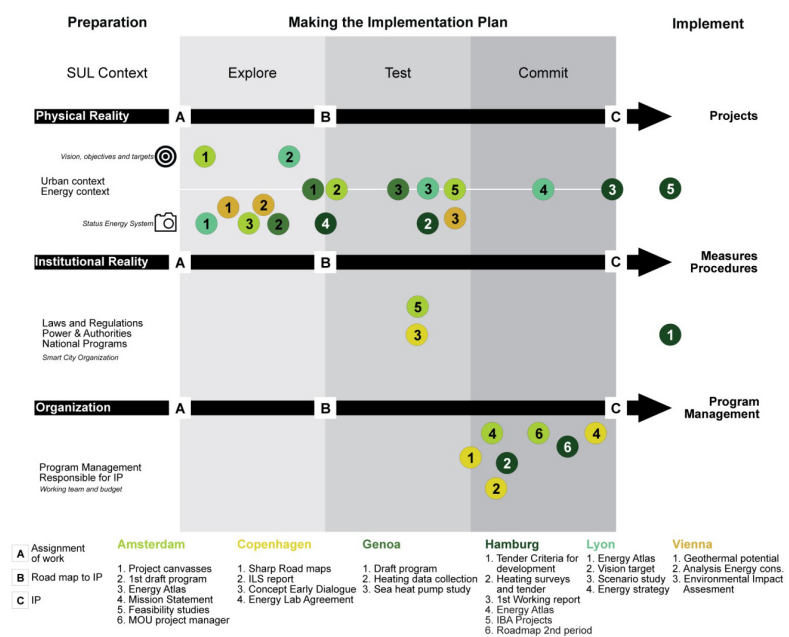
Preparation

Making the Implementation Plan

Implement

SUL Context

Explore

Test

Commit

Physical Reality

A

B

C

Projects

Vision, objectives and targets

1 2

Urban context
Energy context

1 2 3 3 5 4 3 5

Status Energy System

1 2 1 3 2 4 2 3

Institutional Reality

A

B

C

Measures Procedures

Laws and Regulations
Power & Authorities
National Programs
Smart City Organization

5 3 1

Organization

A

B

C

Program Management

Program Management
Responsible for IP
Working team and budget

4 6 4 1 2 6 2

A Assignment of work

B Road map to IP

C IP

Amsterdam
1. Project canvasses
2. 1st draft program
3. Energy Atlas
4. Mission Statement
5. Feasibility studies
6. MOU project manager

Copenhagen
1. Sharp Road maps
2. ILS report
3. Concept Early Dialogue
4. Energy Lab Agreement

Genoa
1. Draft program
2. Heating data collection
3. Sea heat pump study

Hamburg
1. Tender Criteria for development
2. Heating surveys and tender
3. 1st Working report
4. Energy Atlas
5. IBA Projects
6. Roadmap 2nd period

Lyon
1. Energy Atlas
2. Vision target
3. Scenario study
4. Energy strategy

Vienna
1. Geothermal potential
2. Analysis Energy cons.
3. Environmental Impact Assesment